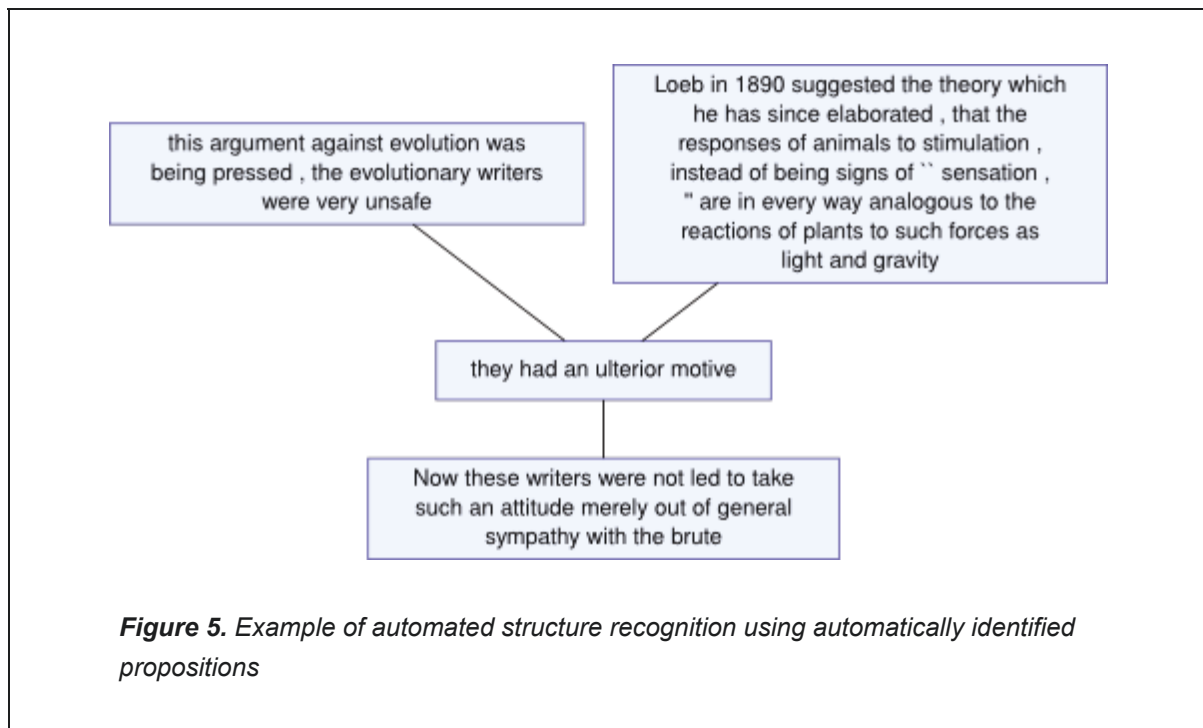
this argument against evolution was being pressed , the evolutionary writers were very unsafe

Loeb in 1890 suggested the theory which he has since elaborated , that the responses of animals to stimulation , instead of being signs of `` sensation , '' are in every way analogous to the reactions of plants to such forces as light and gravity

they had an ulterior motive

Now these writers were not led to take such an attitude merely out of general sympathy with the brute

***Figure 5.*** *Example of automated structure recognition using automatically identified propositions*